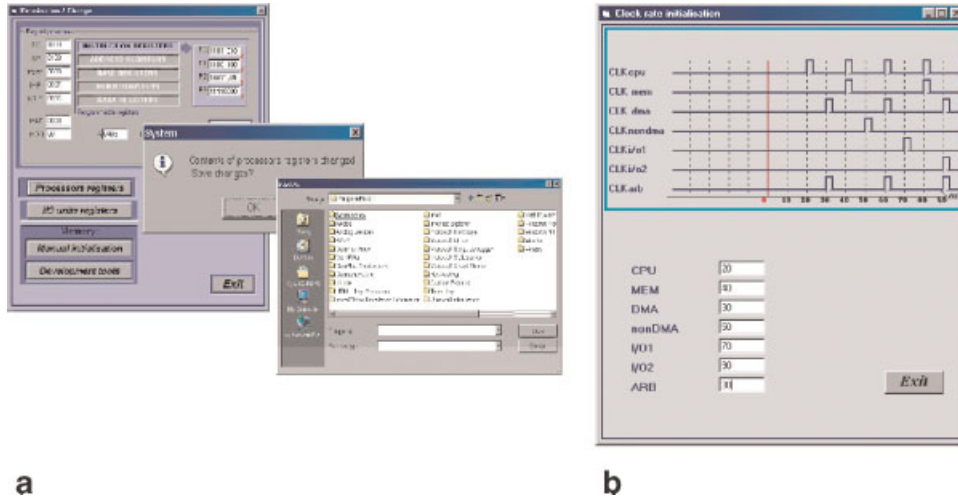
System

Contents of processors registers changed
Save changes?

OK

Processors registers

I/O units registers

Memory

Manual initialisation

Development tools

Exit

Clock rate initialisation

CLKcpu
CLK mem
CLK dma
CLKnondma
CLKi/o1
CLKi/o2
CLK arb

0 10 20 30 40 50 60 70 80 90

CPU 20
MEM 40
DMA 30
nonDMA 50
I/O1 70
I/O2 90
ARB 30

Exit

a

b